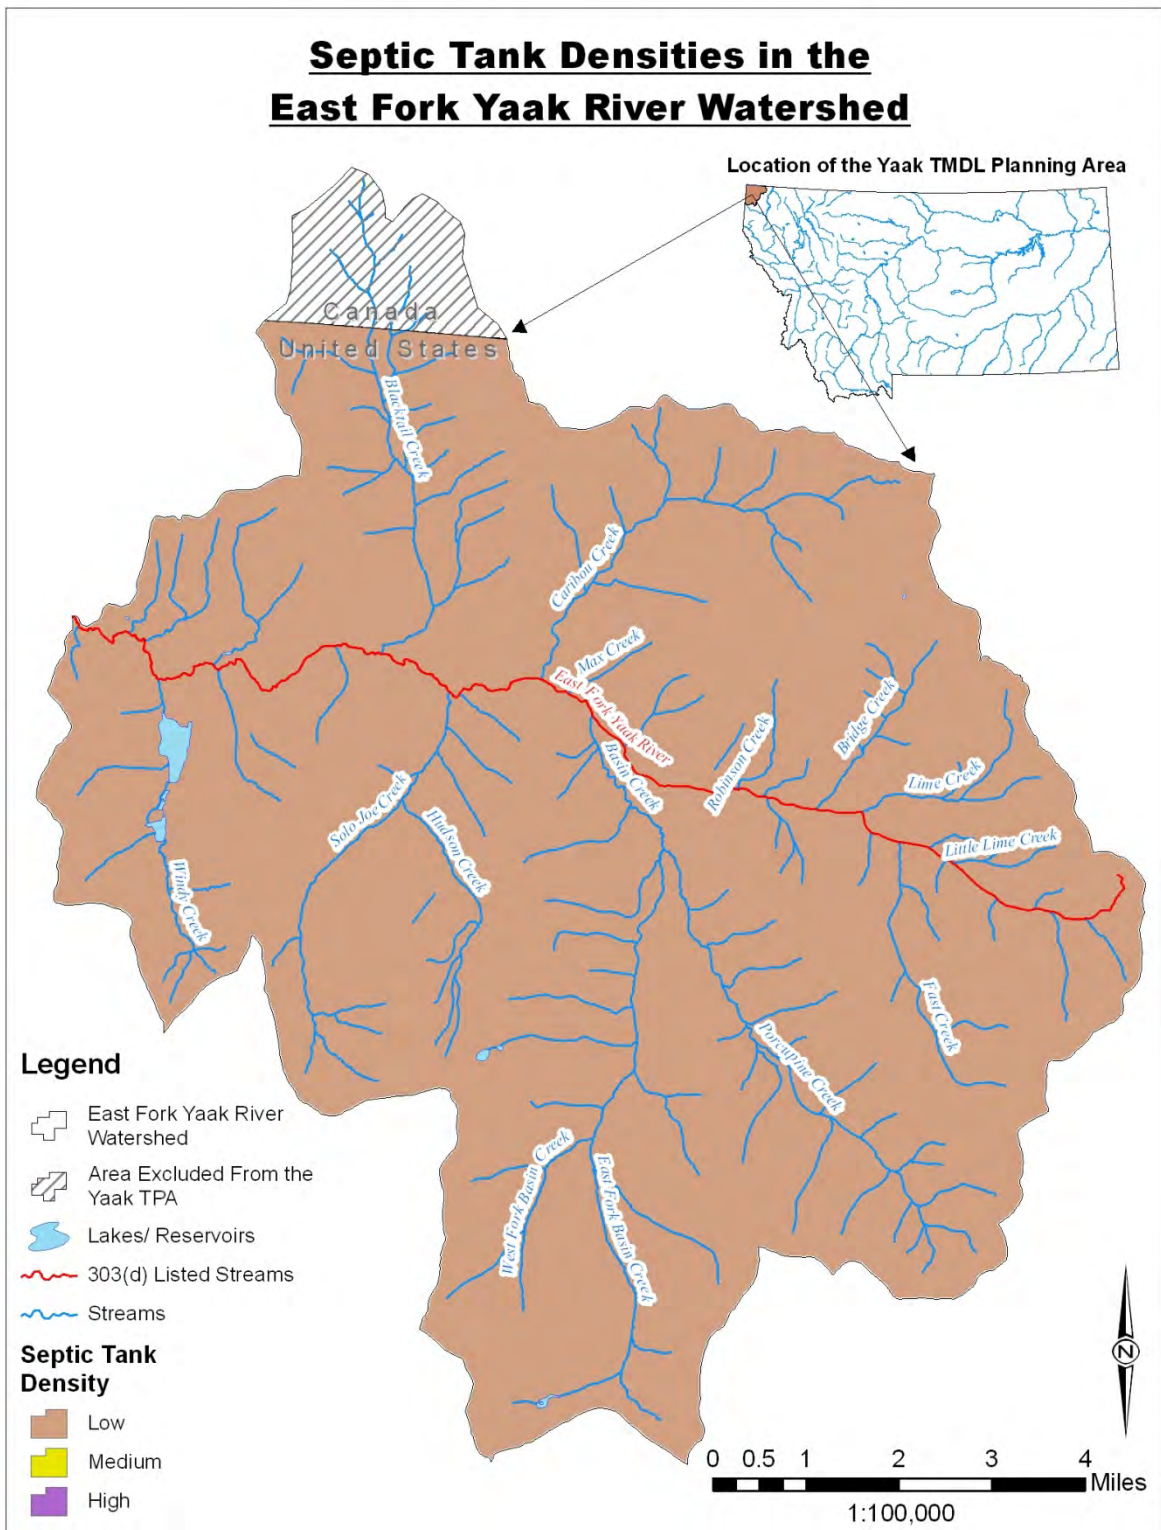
Septic Tank Densities in the
East Fork Yaak River Watershed

Location of the Yaak TMDL Planning Area

Canada
United States

Blackfall Creek
Caribou Creek
Max Creek
East Fork Yaak River
Basin Creek
Robinson Creek
Bridge Creek
Lime Creek
Little Lime Creek
Solo Joe Creek
Hudson Creek
Windy Creek
Fast Creek
Porcupine Creek
West Fork Basin Creek
East Fork Basin Creek

Legend
East Fork Yaak River Watershed
Area Excluded From the Yaak TPA
Lakes/ Reservoirs
303(d) Listed Streams
Streams

Septic Tank Density
Low
Medium
High

N

0 0.5 1 2 3 4 Miles
1:100,000